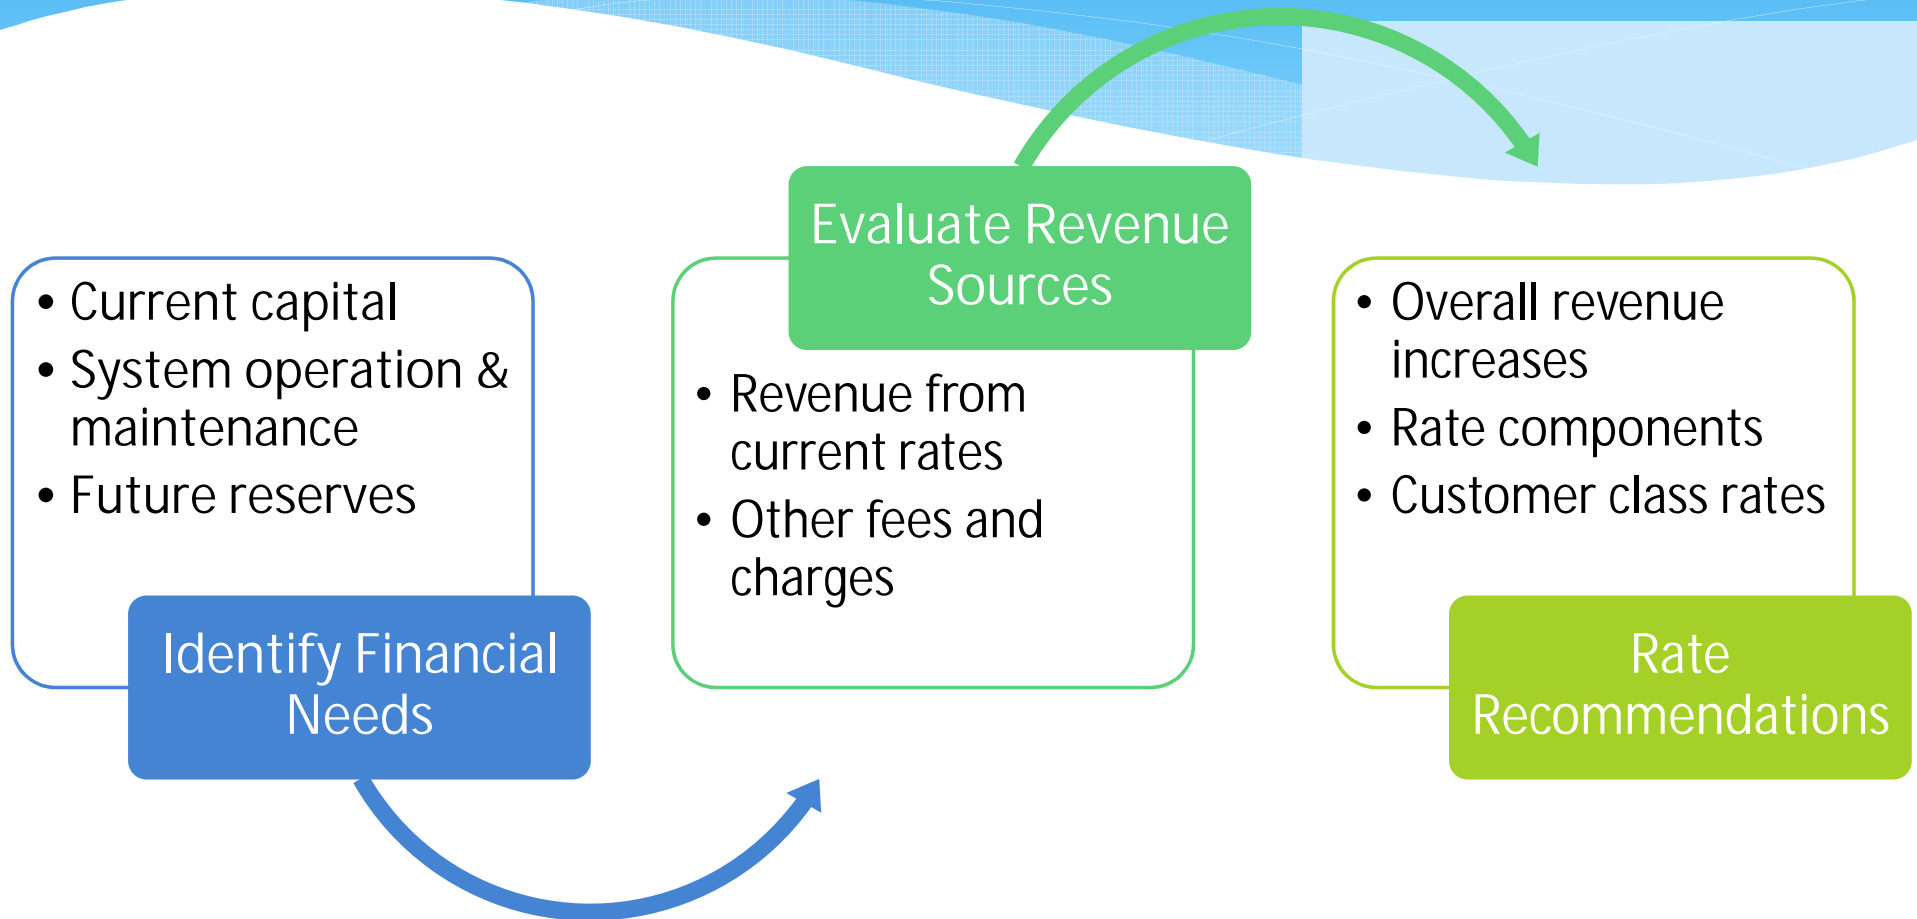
• Current capital
• System operation & maintenance
• Future reserves

Identify Financial Needs

Evaluate Revenue Sources

• Revenue from current rates
• Other fees and charges

• Overall revenue increases
• Rate components
• Customer class rates

Rate Recommendations